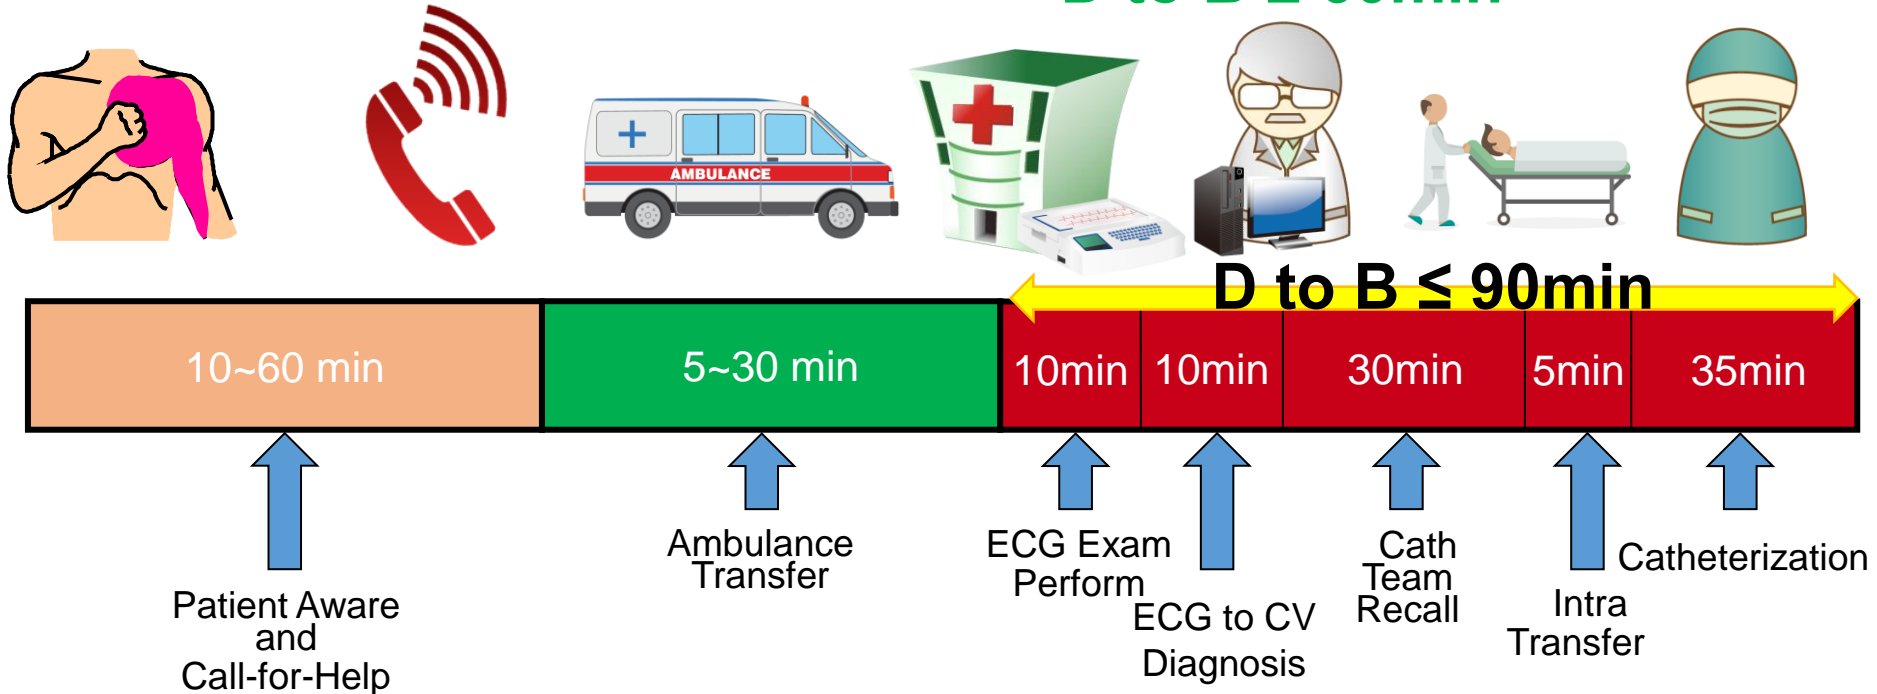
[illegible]

AMBULANCE

D to B ≤ 90min

10~60 min

5~30 min

10min

10min

30min

5min

35min

Patient Aware and Call-for-Help

Ambulance Transfer

ECG Exam Perform

ECG to CV Diagnosis

Cath Team Recall

Intra Transfer

Catheterization